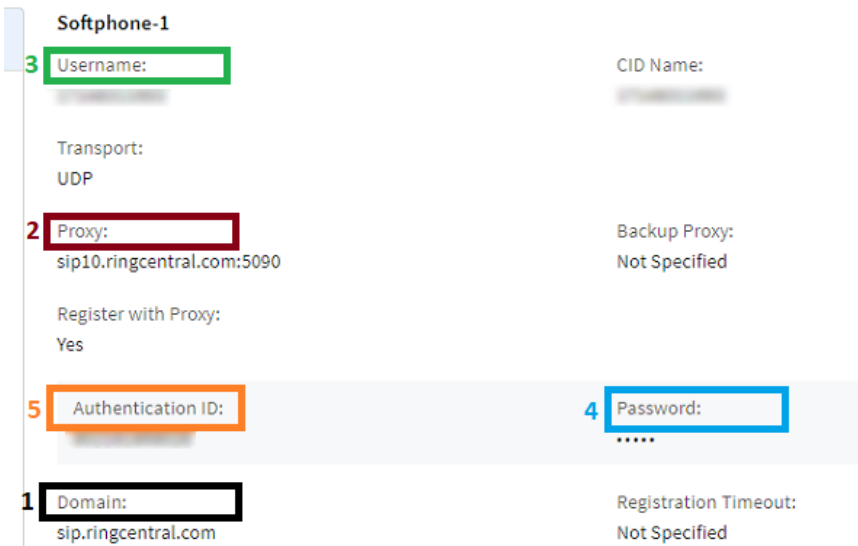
Softphone-1

3 Username:
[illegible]

CID Name:
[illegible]

Transport:
UDP

2 Proxy:
sip10.ringcentral.com:5090

Backup Proxy:
Not Specified

Register with Proxy:
Yes

5 Authentication ID:
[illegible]

4 Password:
•••••

1 Domain:
sip.ringcentral.com

Registration Timeout:
Not Specified